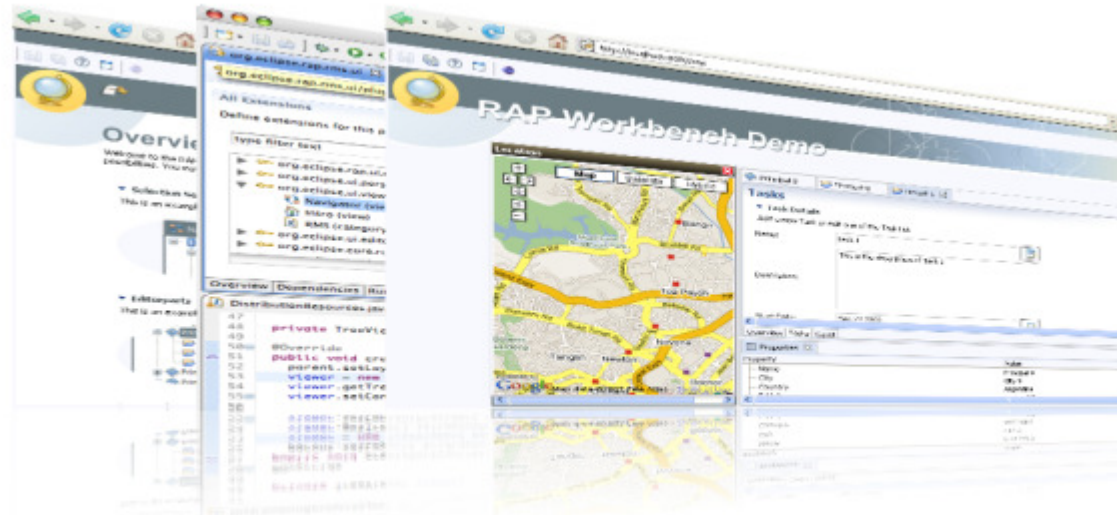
Overvie

Selection

Editorparts

org.eclipse.rap.rms.ui

All Extensions

Define extensions for this

type filter text

org.eclipse.rap.ui

org.eclipse.ui.pers

org.eclipse.ui.view

Navigator (vie

Intro (view)

RMS (category

org.eclipse.ui.edit

org.eclipse.core.r

Overview Dependencies

DistributionResources.jav

47
48 private TreeVi
49
50 @Override
51 public void cre
52 parent.setLay
53 viewer = new
54 viewer.getTre
55 viewer.setCon
56

RAP Workbench Demo

Map

Tasks

Task Details

Name:

Description:

Start Date:

Properties

Property

Value

Google